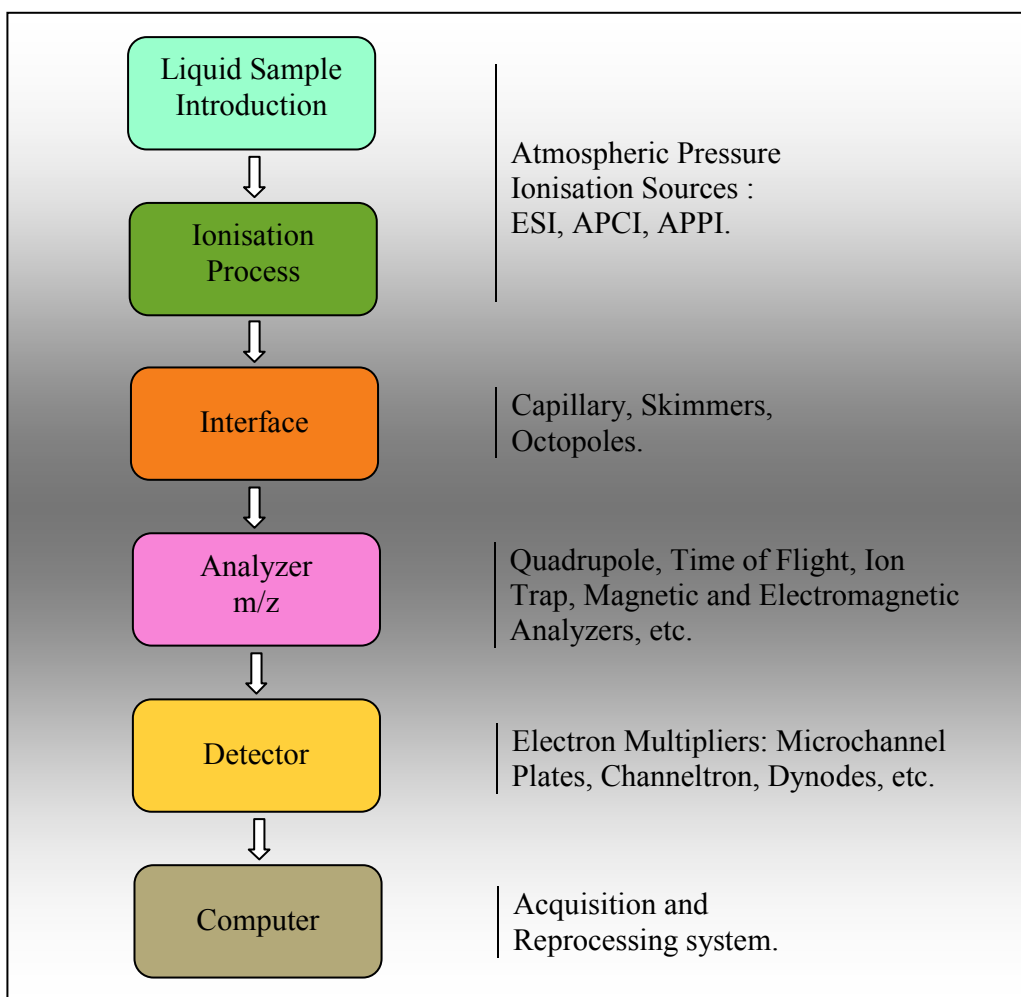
Liquid Sample Introduction

Ionisation Process

Atmospheric Pressure Ionisation Sources : ESI, APCI, APPI.

Interface

Capillary, Skimmers, Octopoles.

Analyzer m/z

Quadrupole, Time of Flight, Ion Trap, Magnetic and Electromagnetic Analyzers, etc.

Detector

Electron Multipliers: Microchannel Plates, Channeltron, Dynodes, etc.

Computer

Acquisition and Reprocessing system.